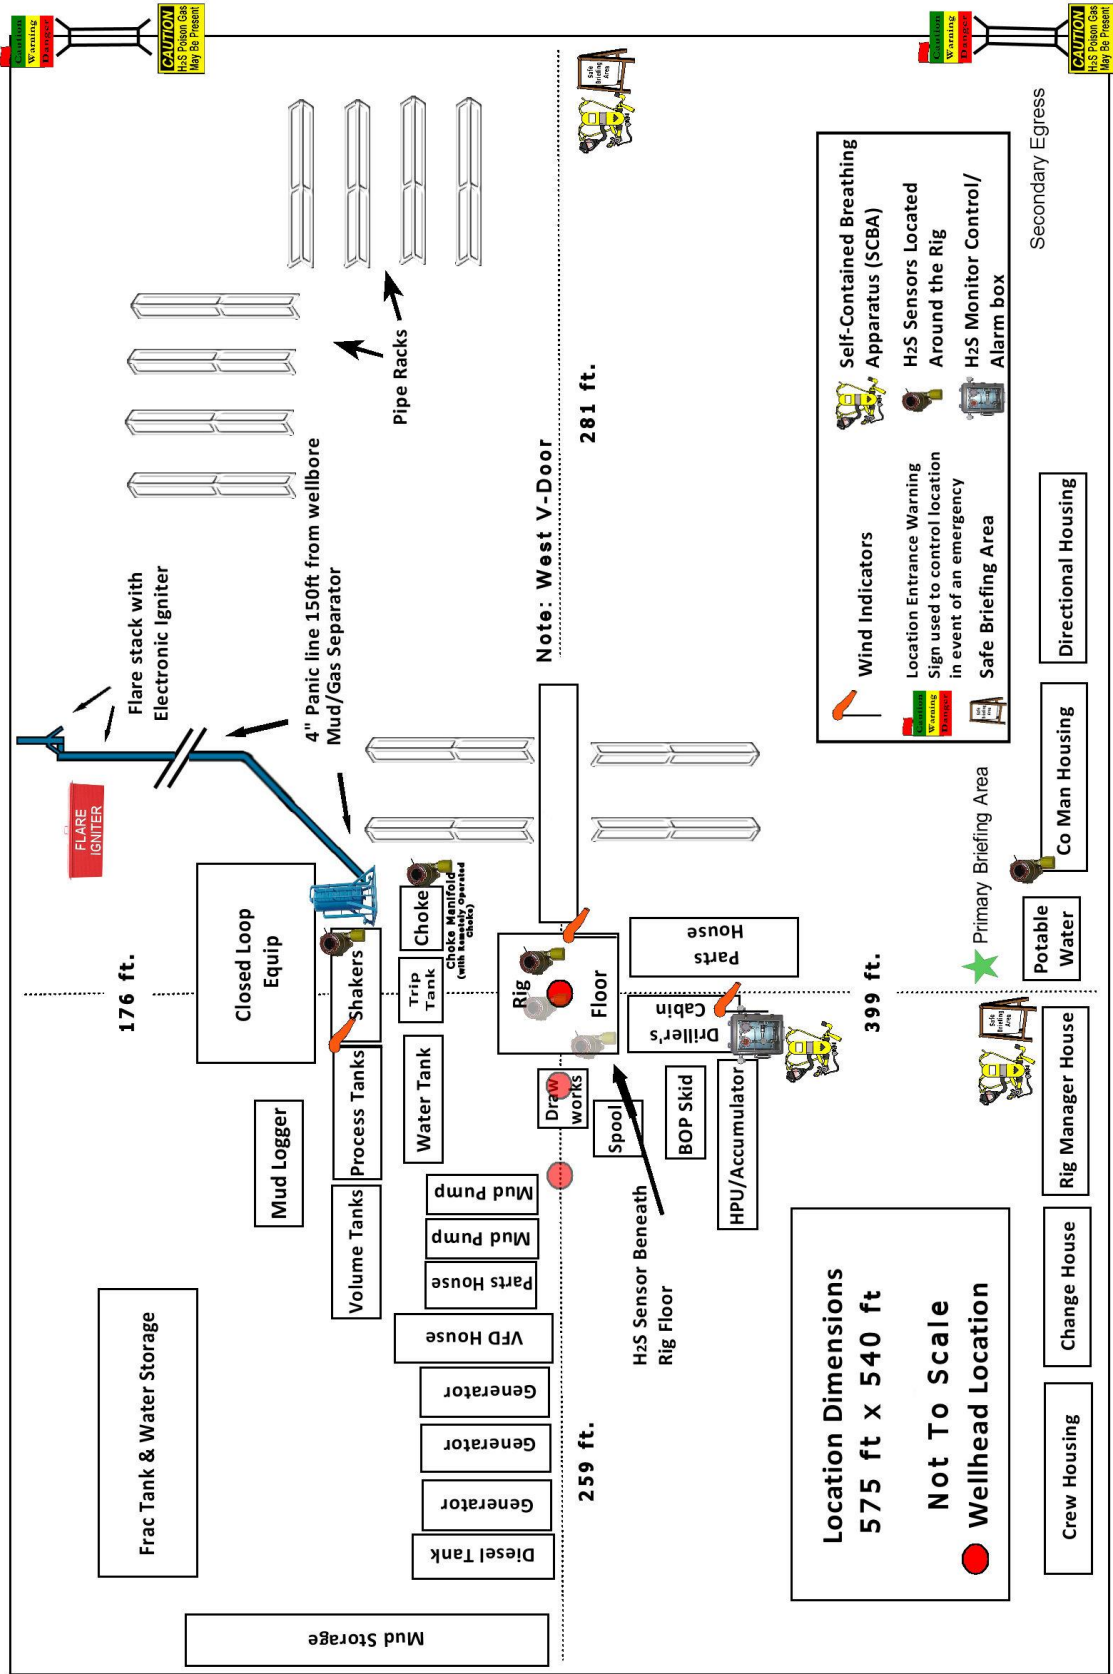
Caution
Warning
Danger
CAUTION
H2S Poison Gas
May Be Present

Caution
Warning
Danger
CAUTION
H2S Poison Gas
May Be Present

Secondary Egress

Self-Contained Breathing Apparatus (SCBA)
H2S Sensors Located Around the Rig
H2S Monitor Control/ Alarm box
Wind Indicators
Location Entrance Warning Sign used to control location in event of an emergency
Safe Briefing Area

Safe Briefing Area

Pipe Racks
281 ft.
Note: West V-Door
Flare stack with Electronic Igniter
4" Panic line 150ft from wellbore Mud/Gas Separator
FLARE IGNITER
Closed Loop Equip
176 ft.
Shakers
Choke
Choke Manifold (with Remotely Operated Chokes)
Trip Tank
Rig Floor
Parts House
Driller's Cabin
399 ft.
Primary Briefing Area
Potable Water
Co Man Housing
Directional Housing
Safe Briefing Area
Rig Manager House
Process Tanks
Mud Logger
Water Tank
Draw works
Spool
BOP Skid
HPU/Accumulator
Volume Tanks
Mud Pump
Mud Pump
Parts House
VFD House
Generator
Generator
Generator
Diesel Tank
Mud Storage
Frac Tank & Water Storage
H2S Sensor Beneath Rig Floor
259 ft.
Location Dimensions
575 ft x 540 ft
Not To Scale
Wellhead Location
Change House
Crew Housing